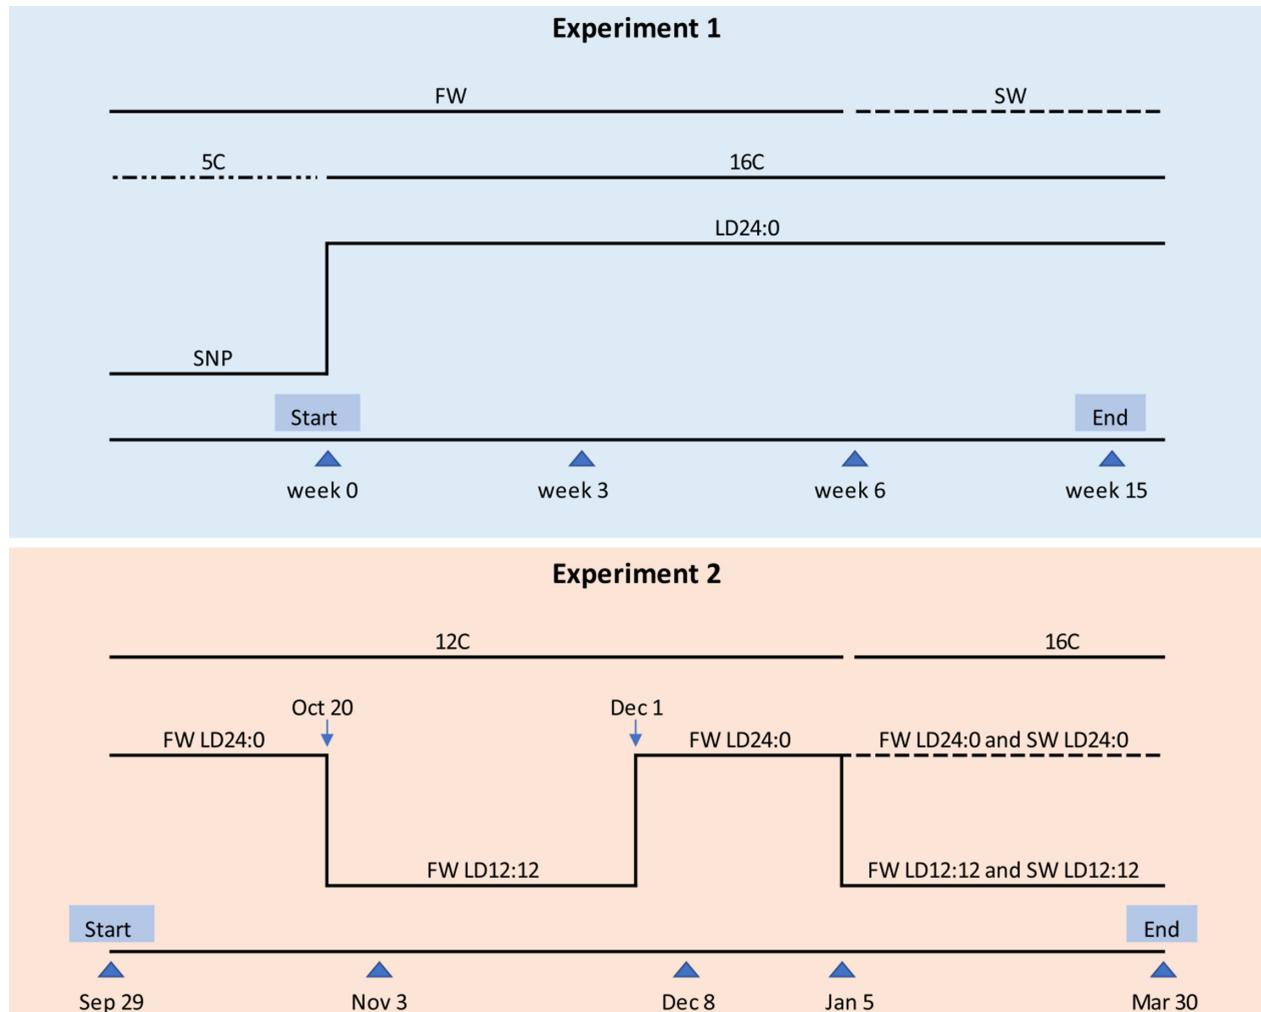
Experiment 1

FW

SW

5C

16C

LD24:0

SNP

Start

End

week 0

week 3

week 6

week 15

Experiment 2

12C

16C

Oct 20

Dec 1

FW LD24:0

FW LD24:0

FW LD24:0 and SW LD24:0

FW LD12:12

FW LD12:12 and SW LD12:12

Start

End

Sep 29

Nov 3

Dec 8

Jan 5

Mar 30